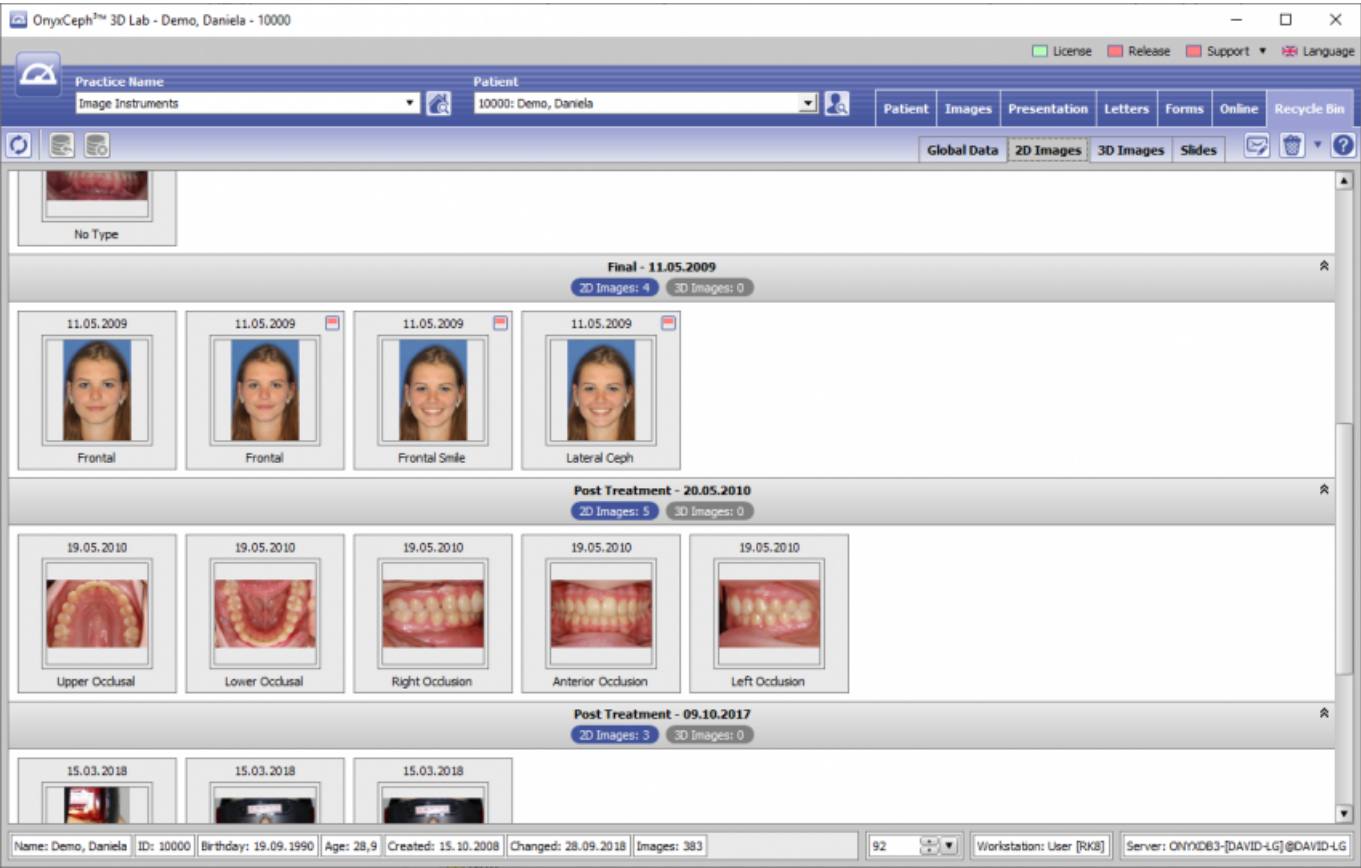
OnyxCeph³™ 3D Lab - Demo, Daniela - 10000

License Release Support Language

Practice Name
Image Instruments

Patient
10000: Demo, Daniela

Patient | Images | Presentation | Letters | Forms | Online | Recycle Bin

Global Data | 2D Images | 3D Images | Slides

No Type

Final - 11.05.2009
2D Images: 4 3D Images: 0

11.05.2009
Frontal

11.05.2009
Frontal

11.05.2009
Frontal Smile

11.05.2009
Lateral Ceph

Post Treatment - 20.05.2010
2D Images: 5 3D Images: 0

19.05.2010
Upper Occlusal

19.05.2010
Lower Occlusal

19.05.2010
Right Occlusion

19.05.2010
Anterior Occlusion

19.05.2010
Left Occlusion

Post Treatment - 09.10.2017
2D Images: 3 3D Images: 0

15.03.2018

15.03.2018

15.03.2018

Name: Demo, Daniela | ID: 10000 | Birthday: 19.09.1990 | Age: 28,9 | Created: 15.10.2008 | Changed: 28.09.2018 | Images: 383 | 92 | Workstation: User [RK8] | Server: ONYXDB3-[DAVID-LG]@DAVID-LG